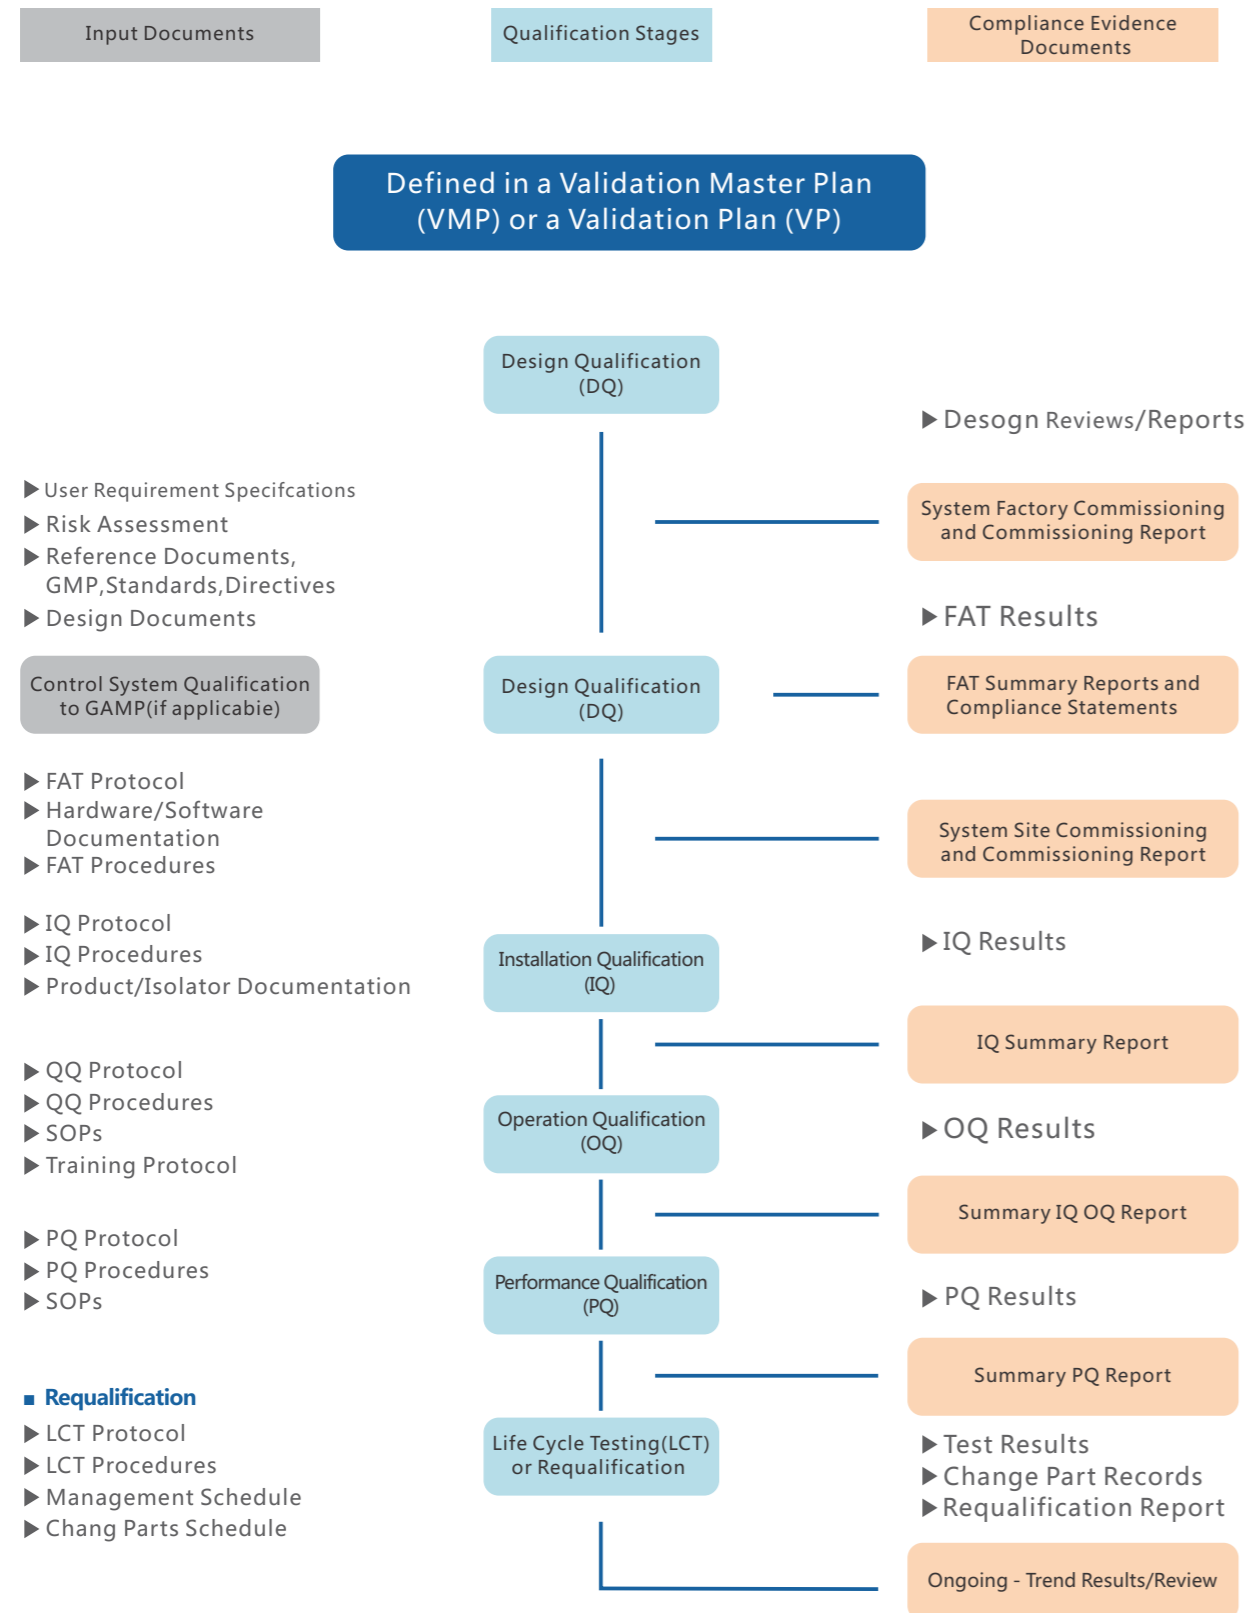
Input Documents

Qualification Stages

Compliance Evidence Documents

Defined in a Validation Master Plan (VMP) or a Validation Plan (VP)

Design Qualification (DQ)

▶ Desogn Reviews/Reports

▶ User Requirement Specifcations
▶ Risk Assessment
▶ Reference Documents, GMP,Standards,Directives
▶ Design Documents

System Factory Commissioning and Commissioning Report

▶ FAT Results

Control System Qualification to GAMP(if applicabie)

Design Qualification (DQ)

FAT Summary Reports and Compliance Statements

▶ FAT Protocol
▶ Hardware/Software Documentation
▶ FAT Procedures

System Site Commissioning and Commissioning Report

▶ IQ Protocol
▶ IQ Procedures
▶ Product/Isolator Documentation

Installation Qualification (IQ)

▶ IQ Results

IQ Summary Report

▶ QQ Protocol
▶ QQ Procedures
▶ SOPs
▶ Training Protocol

Operation Qualification (OQ)

▶ OQ Results

Summary IQ OQ Report

▶ PQ Protocol
▶ PQ Procedures
▶ SOPs

Performance Qualification (PQ)

▶ PQ Results

Summary PQ Report

■ Requalification
▶ LCT Protocol
▶ LCT Procedures
▶ Management Schedule
▶ Chang Parts Schedule

Life Cycle Testing(LCT) or Requalification

▶ Test Results
▶ Change Part Records
▶ Requalification Report

Ongoing - Trend Results/Review